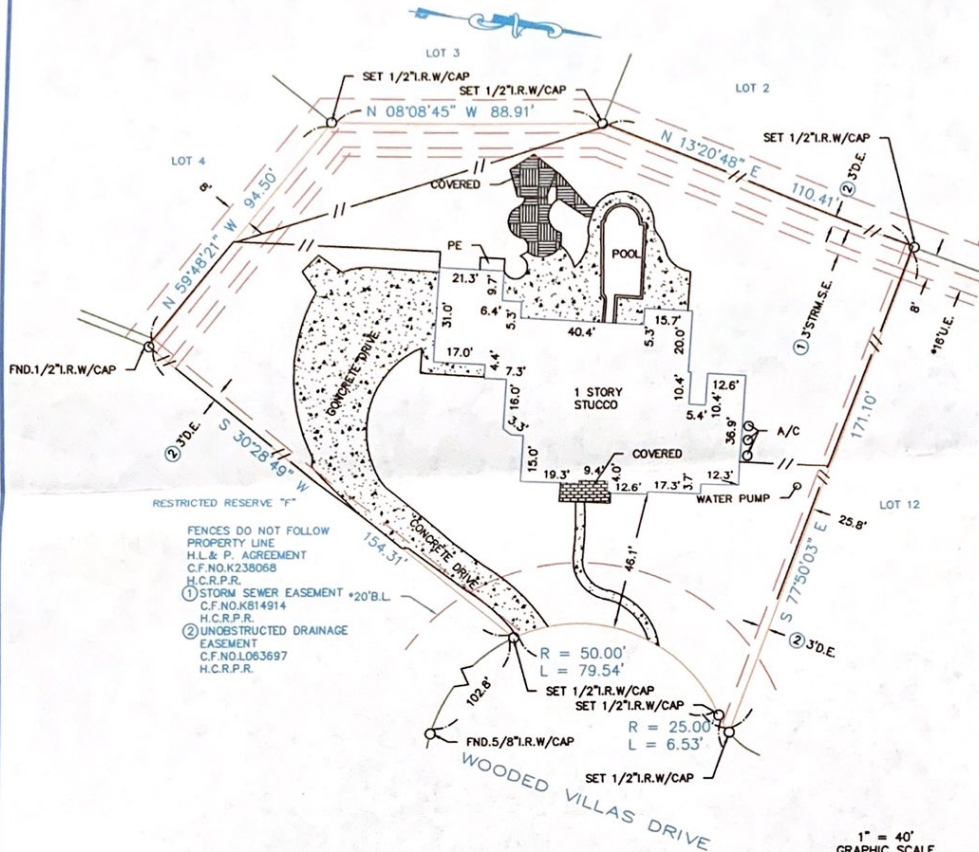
LOT 3

SET 1/2"I.R.W/CAP

SET 1/2"I.R.W/CAP

N 08°08'45" W 88.91'

LOT 2

SET 1/2"I.R.W/CAP

N 13°20'48" E 110.41'

② 3'D.E.

LOT 4

8'

N 59°48'21" W 94.50'

COVERED

PE

POOL

21.3'

9.7'

6.4'

5.3'

31.0'

40.4'

15.7'

5.3'

20.0'

① 3'STRM.S.E.

8'

*16'U.E.

FND.1/2"I.R.W/CAP

CONCRETE DRIVE

17.0'

4.4'

7.3'

16.0'

3'

1 STORY STUCCO

10.4'

12.6'

10.4'

5.4'

36.9'

A/C

171.10'

② 3'D.E.

S 30°28'49" W

15.0'

19.3'

9.4'

4.0'

COVERED

12.6'

17.3'

3.7'

12.3'

WATER PUMP

LOT 12

RESTRICTED RESERVE "F"

25.8'

FENCES DO NOT FOLLOW PROPERTY LINE H.L.& P. AGREEMENT C.F.NO.K238068 H.C.R.P.R.
① STORM SEWER EASEMENT C.F.NO.K814914 H.C.R.P.R.
② UNOBSTRUCTED DRAINAGE EASEMENT C.F.NO.L063697 H.C.R.P.R.

154.31'

CONCRETE DRIVE

*20'B.L.

46.1'

S 77°50'03" E

② 3'D.E.

R = 50.00'
L = 79.54'

102.8'

SET 1/2"I.R.W/CAP

SET 1/2"I.R.W/CAP

R = 25.00'
L = 6.53'

FND.5/8"I.R.W/CAP

SET 1/2"I.R.W/CAP

WOODED VILLAS DRIVE

1" = 40'
GRAPHIC SCALE